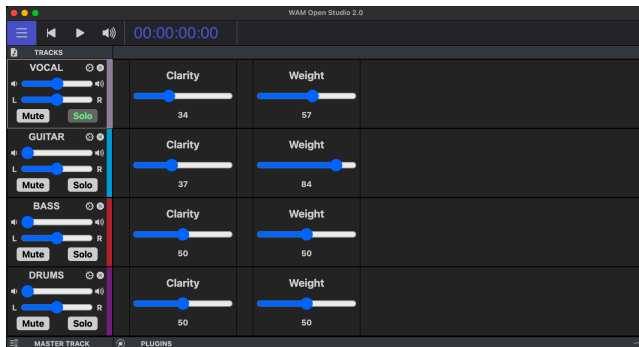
WAM Open Studio 2.0

00:00:00:00

TRACKS

VOCAL
L R
Mute Solo

Clarity
34

Weight
57

GUITAR
L R
Mute Solo

Clarity
37

Weight
84

BASS
L R
Mute Solo

Clarity
50

Weight
50

DRUMS
L R
Mute Solo

Clarity
50

Weight
50

MASTER TRACK
PLUGINS